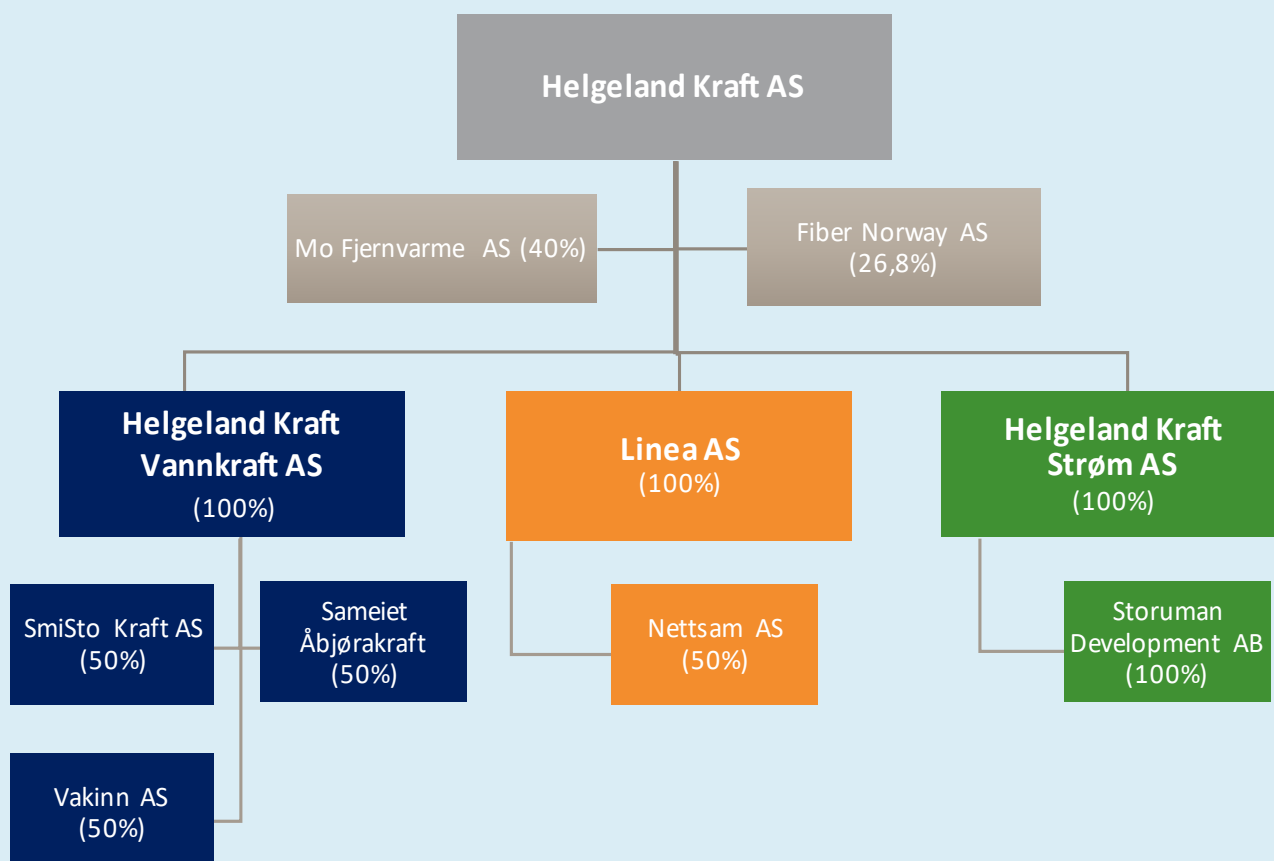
Helgeland Kraft AS

Mo Fjernvarme AS (40%)

Fiber Norway AS (26,8%)

Helgeland Kraft Vannkraft AS (100%)

Linea AS (100%)

Helgeland Kraft Strøm AS (100%)

SmiSto Kraft AS (50%)

Sameiet Åbjørakraft (50%)

Nettsam AS (50%)

Storuman Development AB (100%)

Vakinn AS (50%)